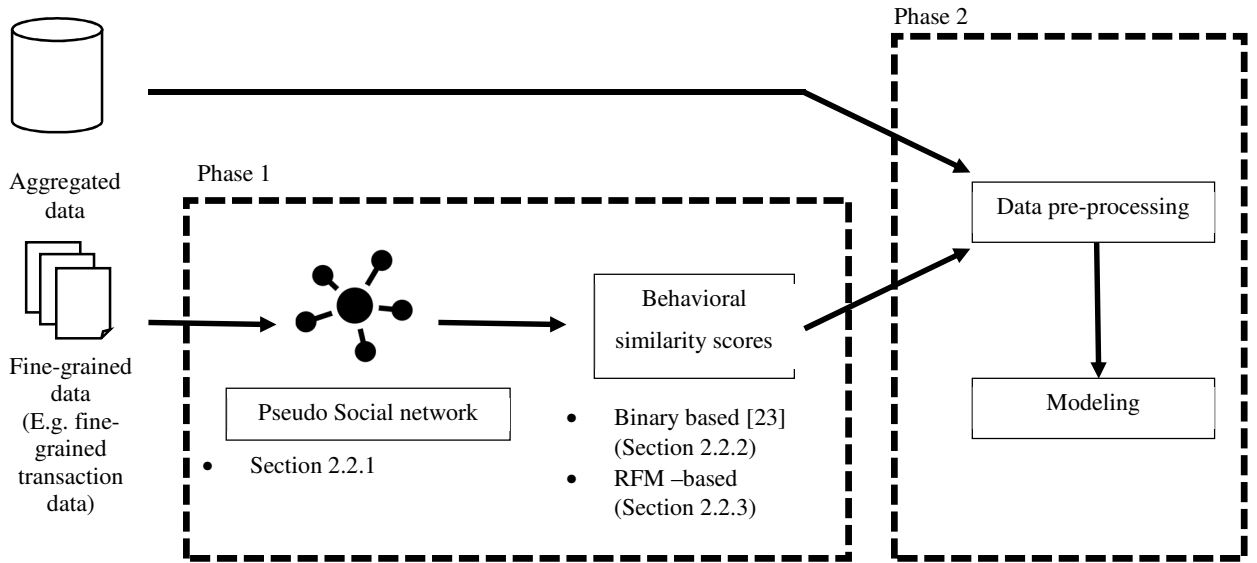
Phase 2

Aggregated data

Phase 1

Data pre-processing

Behavioral similarity scores

Fine-grained data (E.g. fine-grained transaction data)

Pseudo Social network

• Section 2.2.1

• Binary based [23] (Section 2.2.2)

• RFM –based (Section 2.2.3)

Modeling